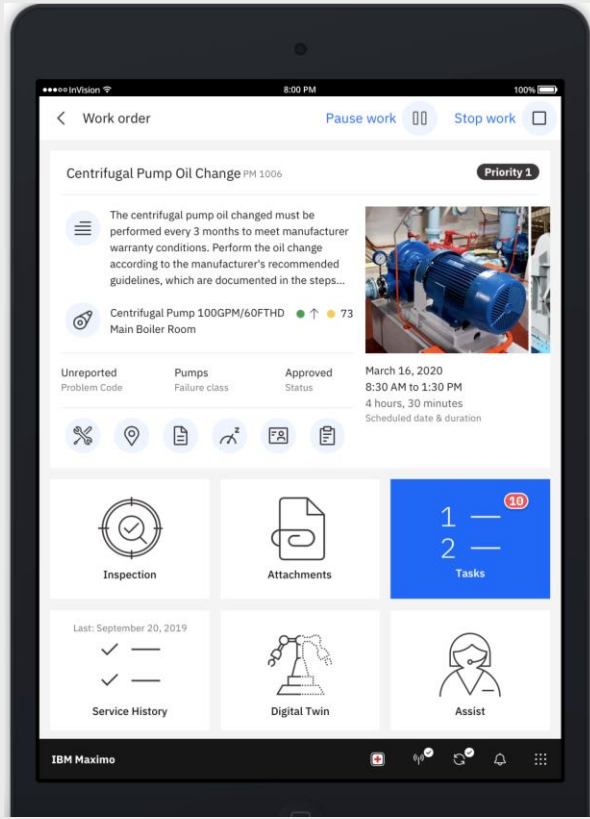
●●●●○ InVision
8:00 PM
100%

Work order

Pause work

Stop work

Centrifugal Pump Oil Change PM 1006

Priority 1

The centrifugal pump oil changed must be performed every 3 months to meet manufacturer warranty conditions. Perform the oil change according to the manufacturer's recommended guidelines, which are documented in the steps...

Centrifugal Pump 100GPM/60FTHD
Main Boiler Room

73

Unreported
Problem Code

Pumps
Failure class

Approved
Status

March 16, 2020
8:30 AM to 1:30 PM
4 hours, 30 minutes
Scheduled date & duration

Inspection

Attachments

10
1
2
Tasks

Last: September 20, 2019

Service History

Digital Twin

Assist

IBM Maximo